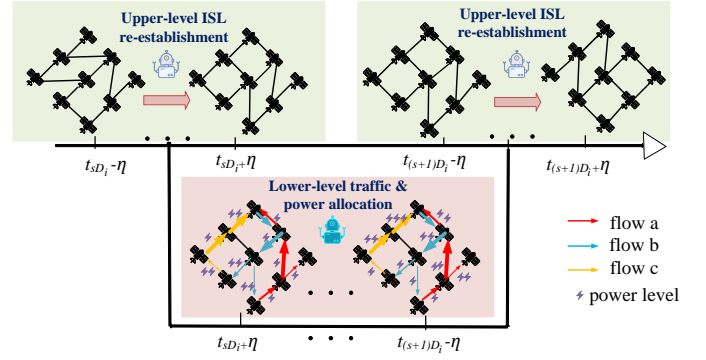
Upper-level ISL re-establishment

Upper-level ISL re-establishment

$t_{sD_i}$-$\eta$

$t_{sD_i}$+$\eta$

$t_{(s+1)D_i}$-$\eta$

$t_{(s+1)D_i}$+$\eta$

Lower-level traffic & power allocation

flow a

flow b

flow c

power level

$t_{sD_i}$+$\eta$

$t_{(s+1)D_i}$-$\eta$